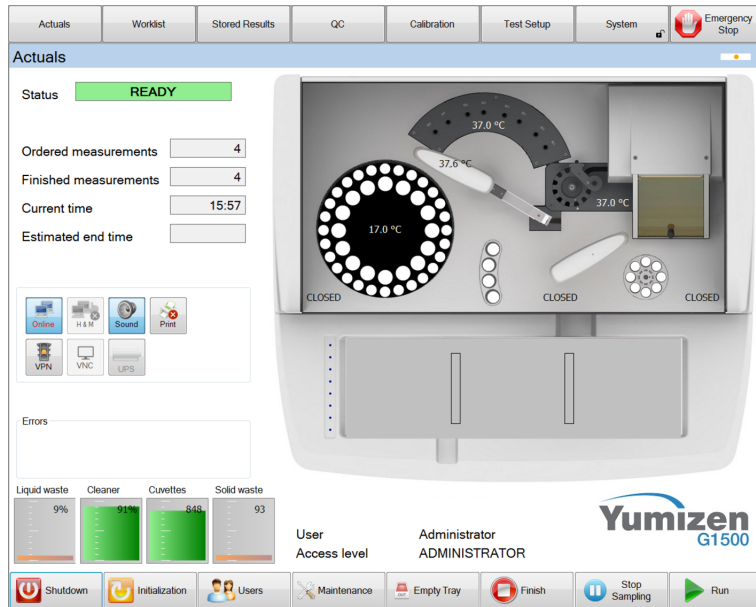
Actuals | Worklist | Stored Results | QC | Calibration | Test Setup | System | Emergency Stop

Actuals

Status READY

Ordered measurements 4
Finished measurements 4
Current time 15:57
Estimated end time

Online | H & M | Sound | Print
VPN | VNC | UPS

Errors

37.0 °C
37.6 °C
37.0 °C
17.0 °C

CLOSED
CLOSED
CLOSED

Liquid waste 9%
Cleaner 91%
Cuvettes 848
Solid waste 93

User Administrator
Access level ADMINISTRATOR

Yumizen G1500

Shutdown | Initialization | Users | Maintenance | Empty Tray | Finish | Stop Sampling | Run